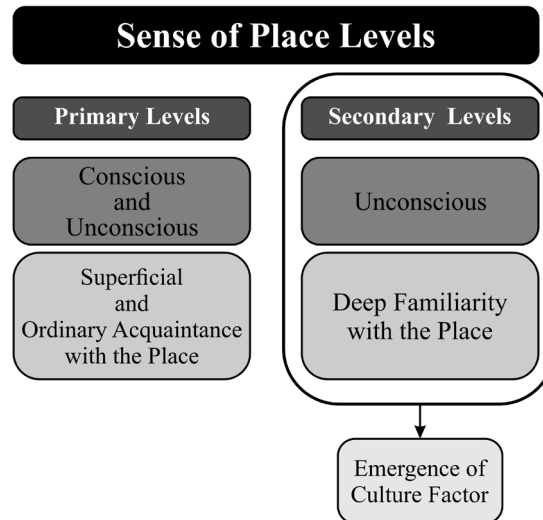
Sense of Place Levels

Primary Levels

Conscious and Unconscious

Superficial and Ordinary Acquaintance with the Place

Secondary Levels

Unconscious

Deep Familiarity with the Place

Emergence of Culture Factor